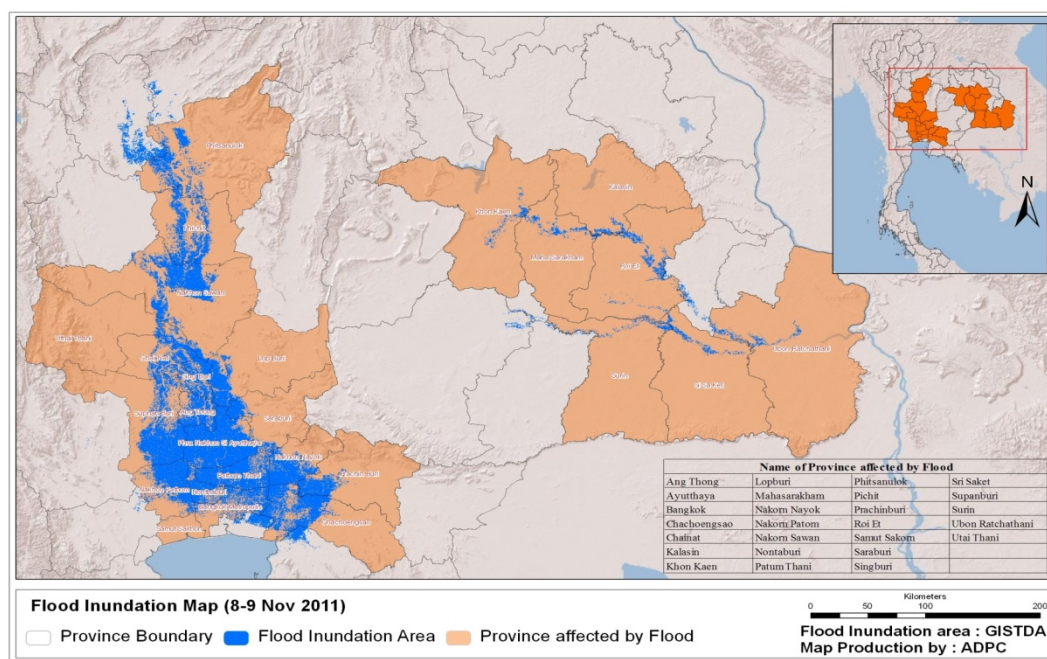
Phitsanulok

Pichit

Nakhon Sawan

Uthai Thani

Chainat

Singburi

Lop Buri

Ang Thong

Suphan Buri

Saraburi

Phra Nakhon Si Ayutthaya

Pathum Thani

Nonthaburi

Nakhon Nayok

Prachin Buri

Nakhon Pathom

Bangkok Metropolis

Samut Sakhon

Chachoengsao

Khon Kaen

Kalasin

Maha Sarakham

Roi Et

Surin

Si Sa Ket

Ubon Ratchathani

N

| Name of Province affected by Flood | | | |
|---|---|---|---|
| Ang Thong | Lopburi | Phitsanulok | Sri Saket |
| Ayutthaya | Mahasarakham | Pichit | Supanburi |
| Bangkok | Nakorn Nayok | Prachinburi | Surin |
| Chachoengsao | Nakorn Patom | Roi Et | Ubon Ratchathani |
| Chainat | Nakorn Sawan | Samut Sakom | Utai Thani |
| Kalasin | Nontaburi | Saraburi | |
| Khon Kaen | Patum Thani | Singburi | |

Flood Inundation Map (8-9 Nov 2011)

Province Boundary Flood Inundation Area Province affected by Flood

Kilometers
0 50 100 200

Flood Inundation area : GISTDA
Map Production by : ADPC